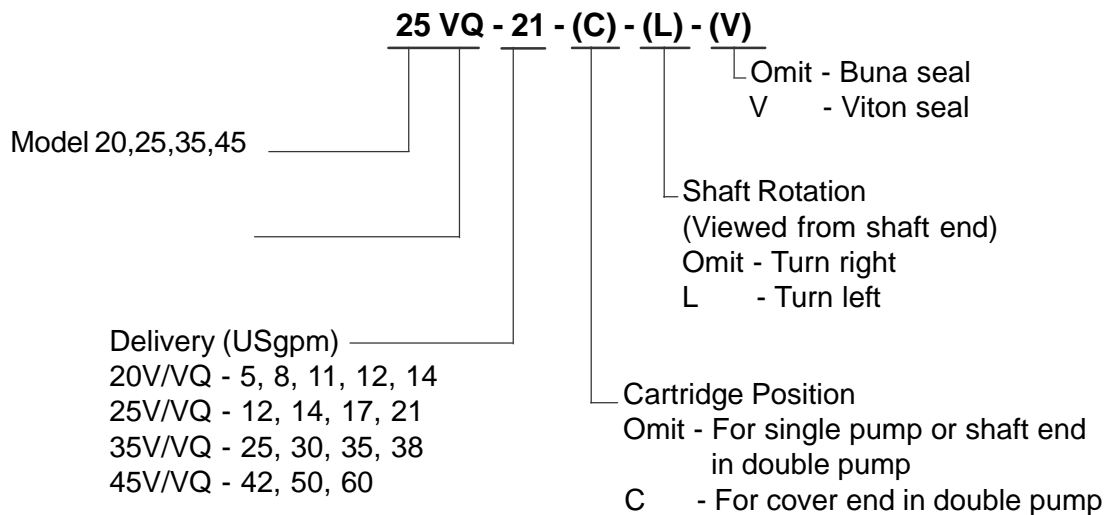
25 VQ - 21 - (C) - (L) - (V)

Omit - Buna seal
V - Viton seal

Model 20,25,35,45

Shaft Rotation
(Viewed from shaft end)
Omit - Turn right
L - Turn left

Delivery (USgpm)
20V/VQ - 5, 8, 11, 12, 14
25V/VQ - 12, 14, 17, 21
35V/VQ - 25, 30, 35, 38
45V/VQ - 42, 50, 60

Cartridge Position
Omit - For single pump or shaft end in double pump
C - For cover end in double pump